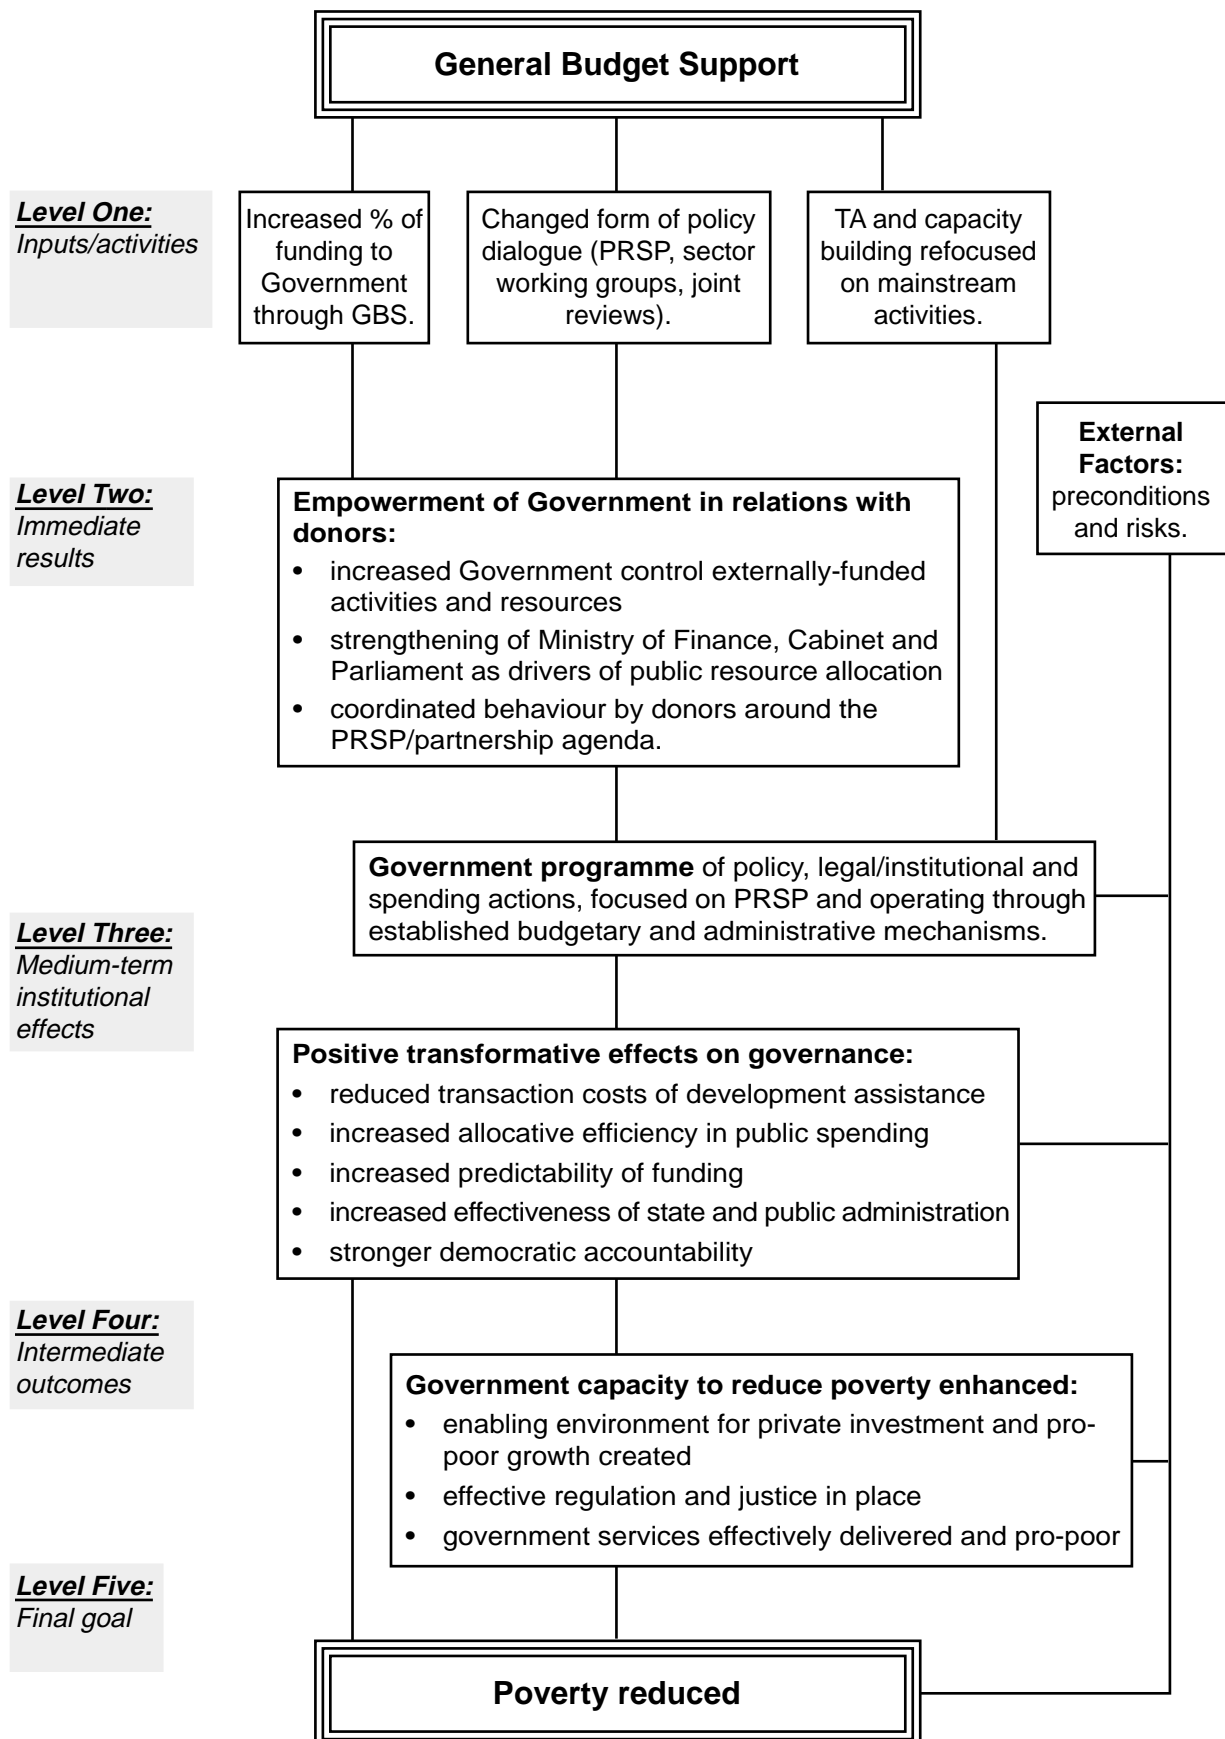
General Budget Support

Level One:
Inputs/activities

Increased % of funding to Government through GBS.

Changed form of policy dialogue (PRSP, sector working groups, joint reviews).

TA and capacity building refocused on mainstream activities.

External Factors: preconditions and risks.

Level Two:
Immediate results

Empowerment of Government in relations with donors:
- increased Government control externally-funded activities and resources
- strengthening of Ministry of Finance, Cabinet and Parliament as drivers of public resource allocation
- coordinated behaviour by donors around the PRSP/partnership agenda.

Government programme of policy, legal/institutional and spending actions, focused on PRSP and operating through established budgetary and administrative mechanisms.

Level Three:
Medium-term institutional effects

Positive transformative effects on governance:
- reduced transaction costs of development assistance
- increased allocative efficiency in public spending
- increased predictability of funding
- increased effectiveness of state and public administration
- stronger democratic accountability

Level Four:
Intermediate outcomes

Government capacity to reduce poverty enhanced:
- enabling environment for private investment and pro-poor growth created
- effective regulation and justice in place
- government services effectively delivered and pro-poor

Level Five:
Final goal

Poverty reduced